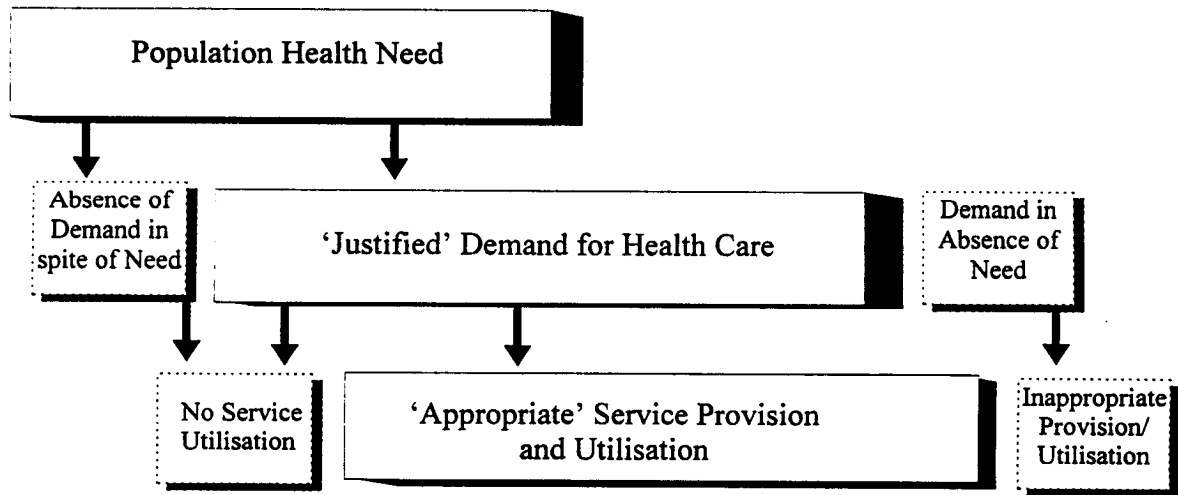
Population Health Need

Absence of Demand in spite of Need

'Justified' Demand for Health Care

Demand in Absence of Need

No Service Utilisation

'Appropriate' Service Provision and Utilisation

Inappropriate Provision/ Utilisation